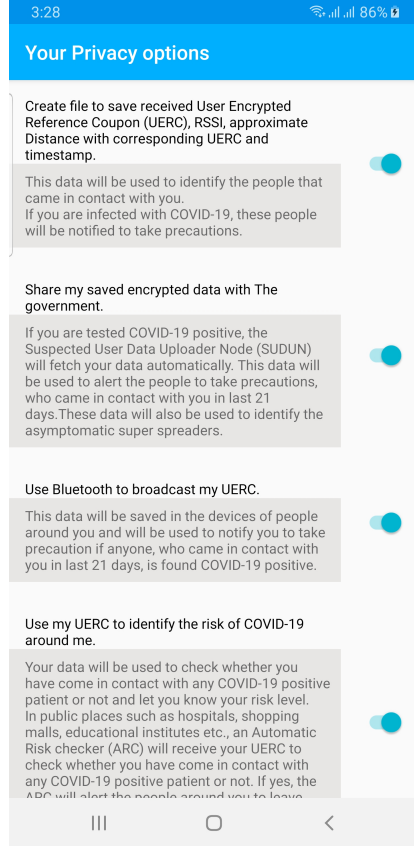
3:28
86%

Your Privacy options

Create file to save received User Encrypted Reference Coupon (UERC), RSSI, approximate Distance with corresponding UERC and timestamp.

This data will be used to identify the people that came in contact with you.
If you are infected with COVID-19, these people will be notified to take precautions.

Share my saved encrypted data with The government.

If you are tested COVID-19 positive, the Suspected User Data Uploader Node (SUDUN) will fetch your data automatically. This data will be used to alert the people to take precautions, who came in contact with you in last 21 days.These data will also be used to identify the asymptomatic super spreaders.

Use Bluetooth to broadcast my UERC.

This data will be saved in the devices of people around you and will be used to notify you to take precaution if anyone, who came in contact with you in last 21 days, is found COVID-19 positive.

Use my UERC to identify the risk of COVID-19 around me.

Your data will be used to check whether you have come in contact with any COVID-19 positive patient or not and let you know your risk level.
In public places such as hospitals, shopping malls, educational institutes etc., an Automatic Risk checker (ARC) will receive your UERC to check whether you have come in contact with any COVID-19 positive patient or not. If yes, the ARC will alert the people around you to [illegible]